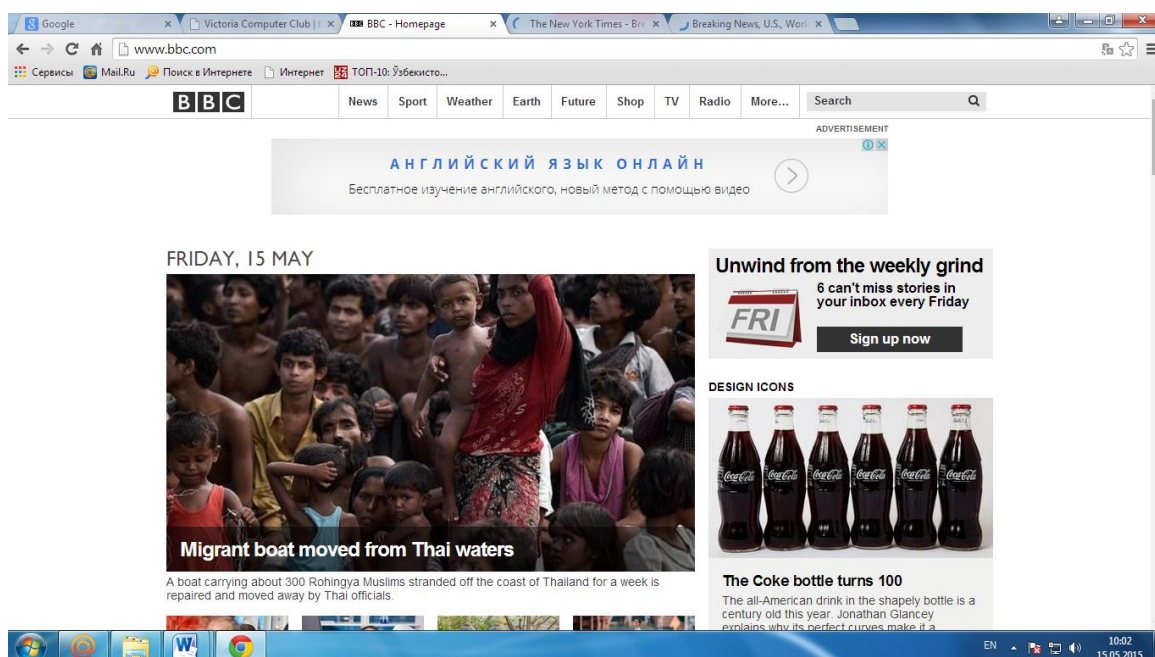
Google ×
Victoria Computer Club | ×
BBC - Homepage ×
The New York Times - Bre ×
Breaking News, U.S., Worl ×

www.bbc.com

Сервисы Mail.Ru Поиск в Интернете Интернет ТОП-10: Ўзбекисто...

BBC
News Sport Weather Earth Future Shop TV Radio More... Search

ADVERTISEMENT

АНГЛИЙСКИЙ ЯЗЫК ОНЛАЙН
Бесплатное изучение английского, новый метод с помощью видео

FRIDAY, 15 MAY

Migrant boat moved from Thai waters

A boat carrying about 300 Rohingya Muslims stranded off the coast of Thailand for a week is repaired and moved away by Thai officials.

Unwind from the weekly grind
6 can't miss stories in your inbox every Friday
FRI
Sign up now

DESIGN ICONS

Coca-Cola Coca-Cola Coca-Cola Coca-Cola Coca-Cola Coca-Cola

The Coke bottle turns 100

The all-American drink in the shapely bottle is a century old this year. Jonathan Glancey explains why its perfect curves make it a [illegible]

W

EN 10:02 15.05.2015